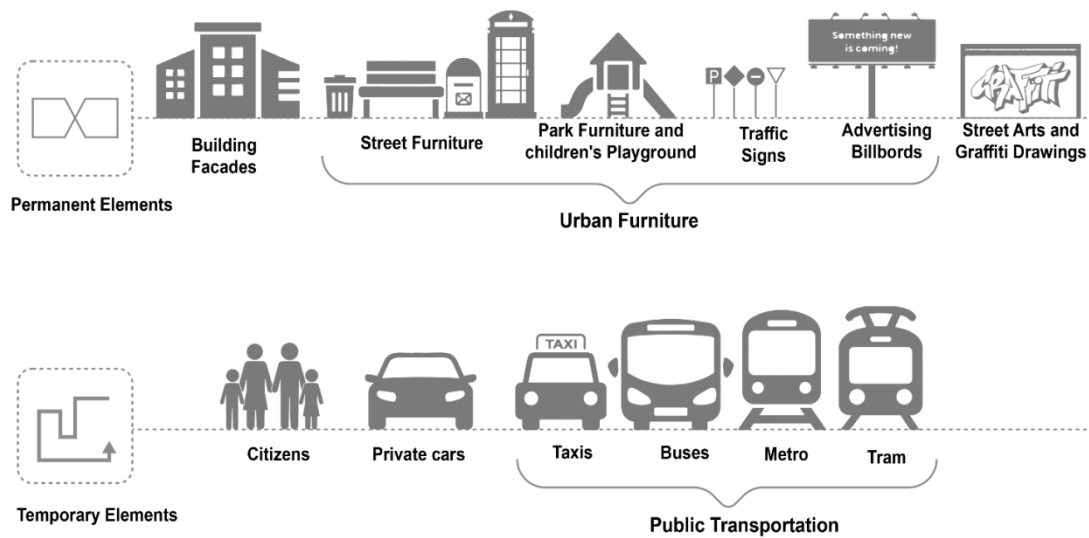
Something new is coming!

GRAFFITI

Building Facades

Street Furniture

Park Furniture and children's Playground

Traffic Signs

Advertising Billbords

Street Arts and Graffiti Drawings

Permanent Elements

Urban Furniture

TAXI

Citizens

Private cars

Taxis

Buses

Metro

Tram

Temporary Elements

Public Transportation